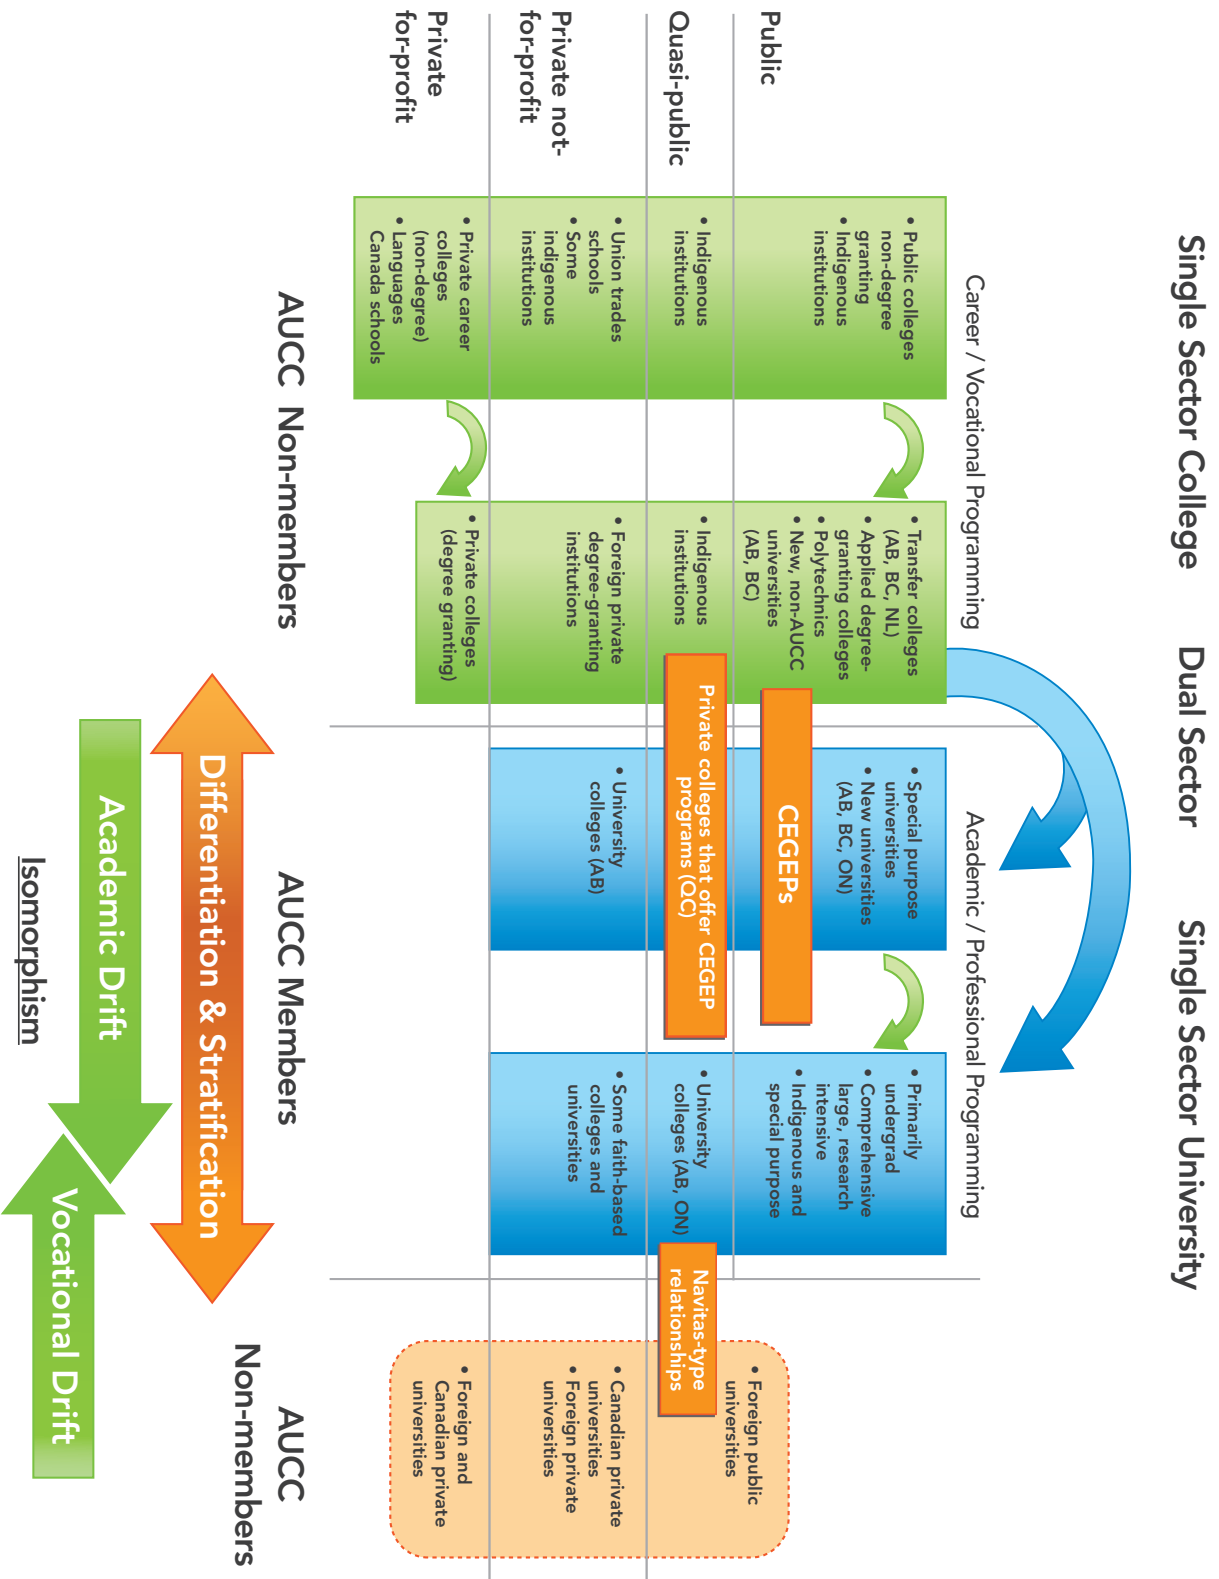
Single Sector College

Dual Sector

Single Sector University

Career / Vocational Programming

Academic / Professional Programming

Public

Quasi-public

Private not-for-profit

Private for-profit

• Public colleges non-degree granting
• Indigenous institutions

• Indigenous institutions

• Union trades schools
• Some indigenous institutions

• Private career colleges (non-degree)
• Languages Canada schools

• Transfer colleges (AB, BC, NL)
• Applied degree-granting colleges
• Polytechnics
• New, non-AUCC universities (AB, BC)

• Indigenous institutions

• Foreign private degree-granting institutions

• Private colleges (degree granting)

• Special purpose universities
• New universities (AB, BC, ON)

CEGEPs

Private colleges that offer CEGEP programs (QC)

• University colleges (AB)

• Primarily undergrad
• Comprehensive large, research intensive
• Indigenous and special purpose

• University colleges (AB, ON)

• Some faith-based colleges and universities

Navitas-type relationships

• Foreign public universities

• Canadian private universities
• Foreign private universities

• Foreign and Canadian private universities

AUCC Non-members

AUCC Members

AUCC Non-members

Differentiation & Stratification

Academic Drift

Vocational Drift

Isomorphism